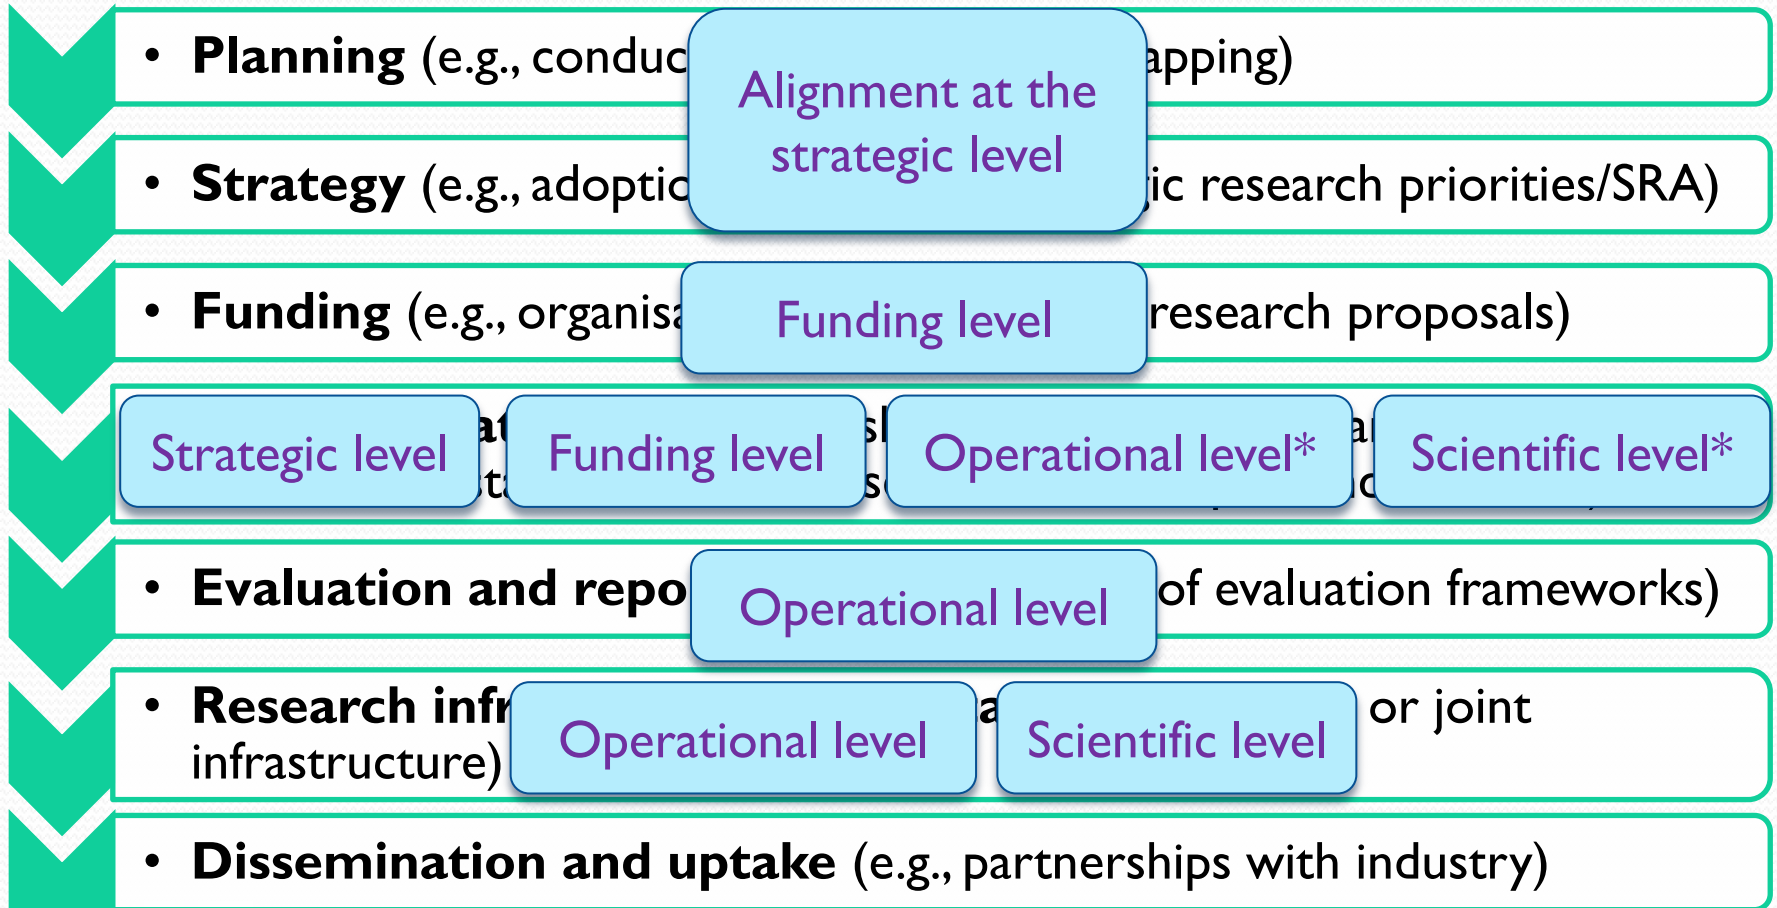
• **Planning** (e.g., conduc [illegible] apping)

Alignment at the strategic level

• **Strategy** (e.g., adoptio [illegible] ic research priorities/SRA)

• **Funding** (e.g., organis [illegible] research proposals)

Funding level

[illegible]

Strategic level

Funding level

Operational level*

Scientific level*

• **Evaluation and repo** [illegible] of evaluation frameworks)

Operational level

• **Research infr** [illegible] or joint infrastructure)

Operational level

Scientific level

• **Dissemination and uptake** (e.g., partnerships with industry)